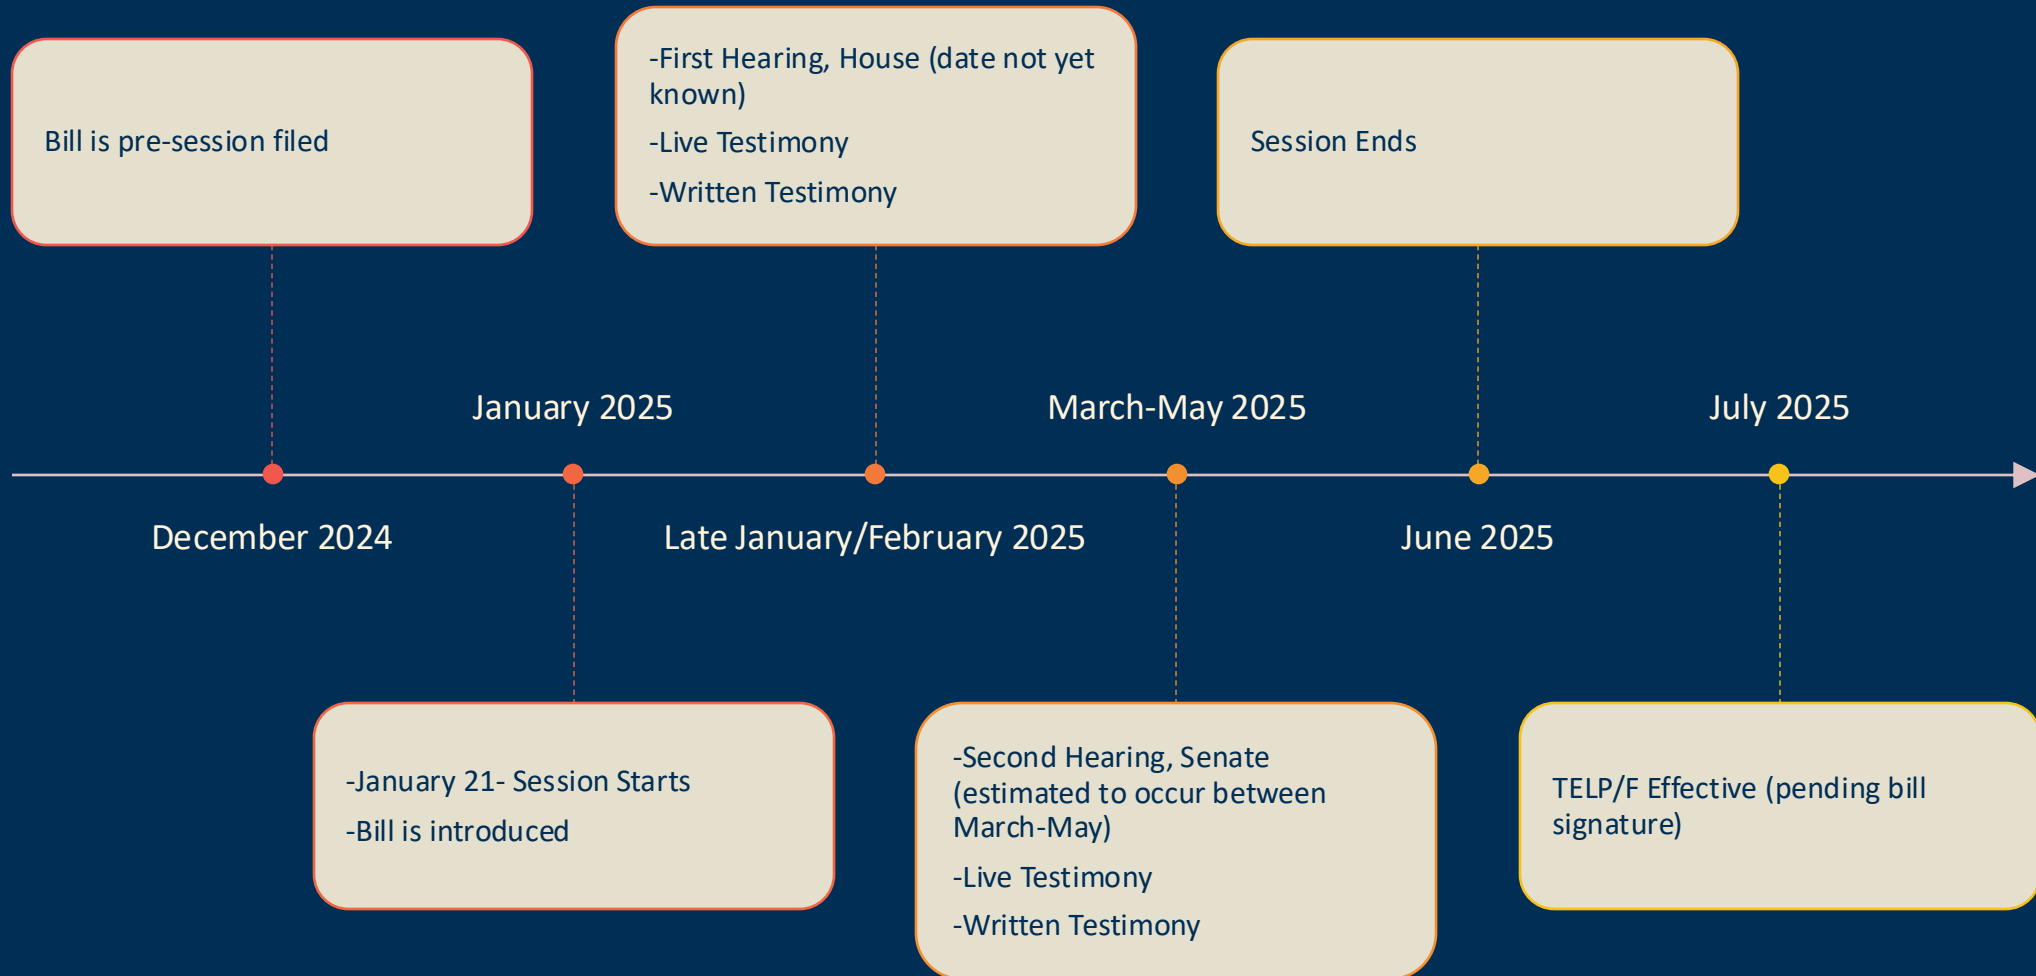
Bill is pre-session filed

December 2024

January 2025

-January 21- Session Starts

-Bill is introduced

-First Hearing, House (date not yet known)

-Live Testimony

-Written Testimony

Late January/February 2025

March-May 2025

-Second Hearing, Senate (estimated to occur between March-May)

-Live Testimony

-Written Testimony

Session Ends

June 2025

July 2025

TELP/F Effective (pending bill signature)